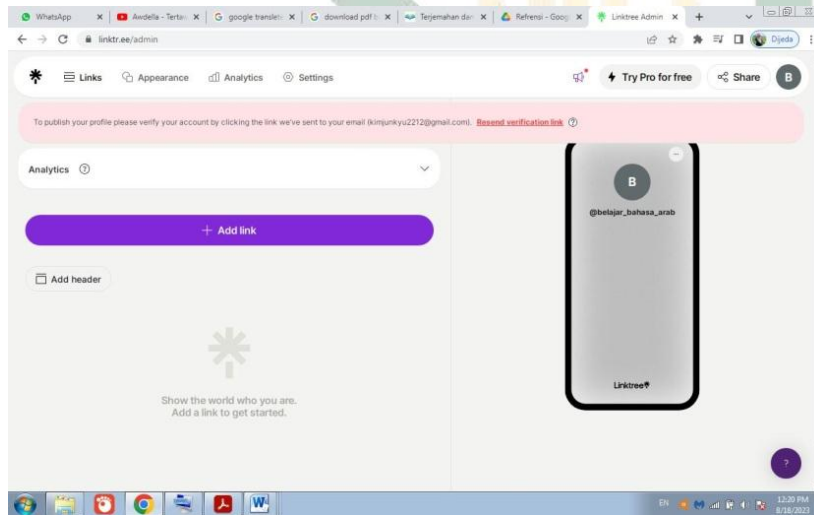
WhatsApp × Awdella - Tertar × G google translate × G download pdf t × Terjemahan dari × Refrensi - Goog × Linktree Admin × +

linktr.ee/admin

Djeda

Links Appearance Analytics Settings

Try Pro for free Share B

To publish your profile please verify your account by clicking the link we've sent to your email (kimjunkyu2212@gmail.com). Resend verification link ?

Analytics ?

+ Add link

Add header

Show the world who you are.
Add a link to get started.

B

@belajar_bahasa_arab

Linktree

?

EN 12:20 PM 8/18/2023